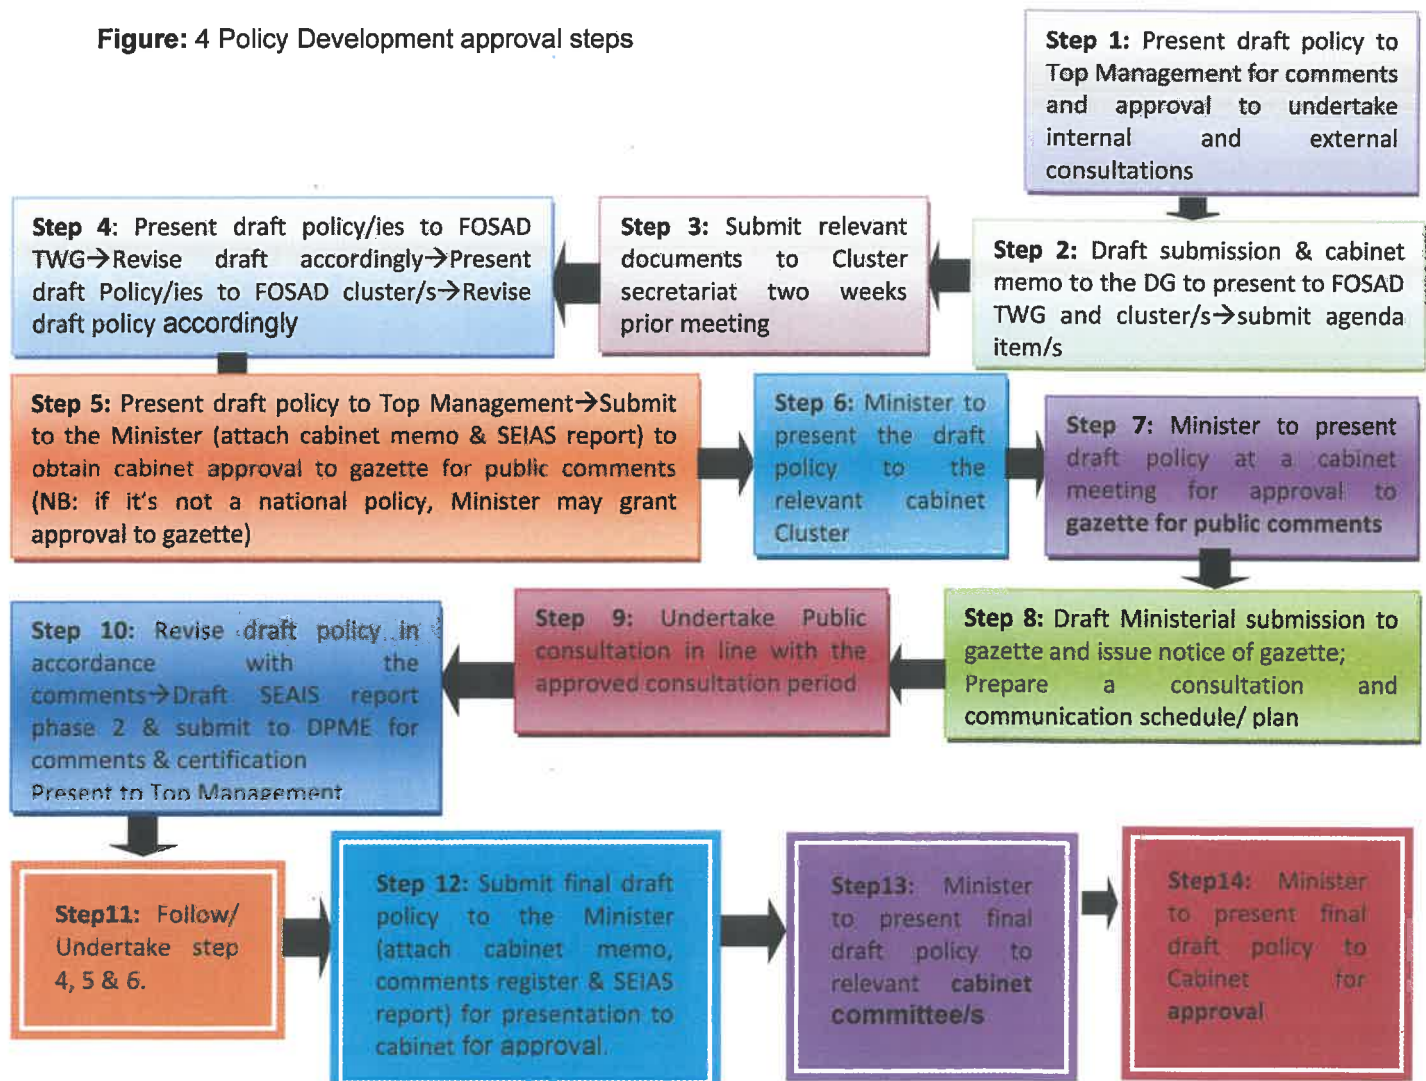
**Figure:** 4 Policy Development approval steps

**Step 1:** Present draft policy to Top Management for comments and approval to undertake internal and external consultations

**Step 2:** Draft submission & cabinet memo to the DG to present to FOSAD TWG and cluster/s→submit agenda item/s

**Step 3:** Submit relevant documents to Cluster secretariat two weeks prior meeting

**Step 4:** Present draft policy/ies to FOSAD TWG→Revise draft accordingly→Present draft Policy/ies to FOSAD cluster/s→Revise draft policy accordingly

**Step 5:** Present draft policy to Top Management→Submit to the Minister (attach cabinet memo & SEIAS report) to obtain cabinet approval to gazette for public comments (NB: if it's not a national policy, Minister may grant approval to gazette)

**Step 6:** Minister to present the draft policy to the relevant cabinet Cluster

**Step 7:** Minister to present draft policy at a cabinet meeting for approval to gazette for public comments

**Step 8:** Draft Ministerial submission to gazette and issue notice of gazette; Prepare a consultation and communication schedule/ plan

**Step 9:** Undertake Public consultation in line with the approved consultation period

**Step 10:** Revise draft policy in accordance with the comments→Draft SEAIS report phase 2 & submit to DPME for comments & certification Present to Top Management

**Step11:** Follow/ Undertake step 4, 5 & 6.

**Step 12:** Submit final draft policy to the Minister (attach cabinet memo, comments register & SEIAS report) for presentation to cabinet for approval.

**Step13:** Minister to present final draft policy to relevant cabinet committee/s

**Step14:** Minister to present final draft policy to Cabinet for approval